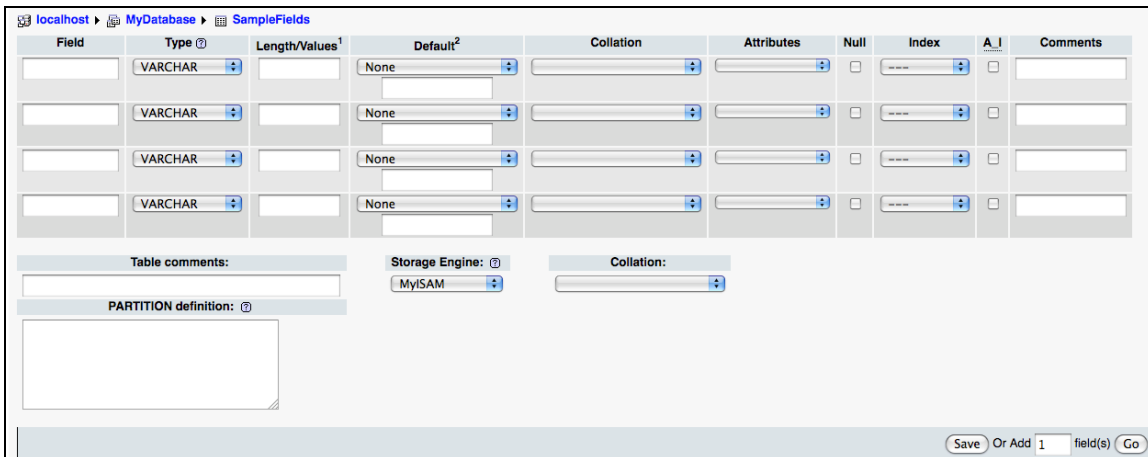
localhost ▸ MyDatabase ▸ SampleFields

| Field | Type ? | Length/Values¹ | Default² | Collation | Attributes | Null | Index | A_I | Comments |
|---|---|---|---|---|---|---|---|---|---|
| | VARCHAR | | None | | | | --- | | |
| | VARCHAR | | None | | | | --- | | |
| | VARCHAR | | None | | | | --- | | |
| | VARCHAR | | None | | | | --- | | |

Table comments:

Storage Engine: ?
MyISAM

Collation:

PARTITION definition: ?

Save Or Add 1 field(s) Go